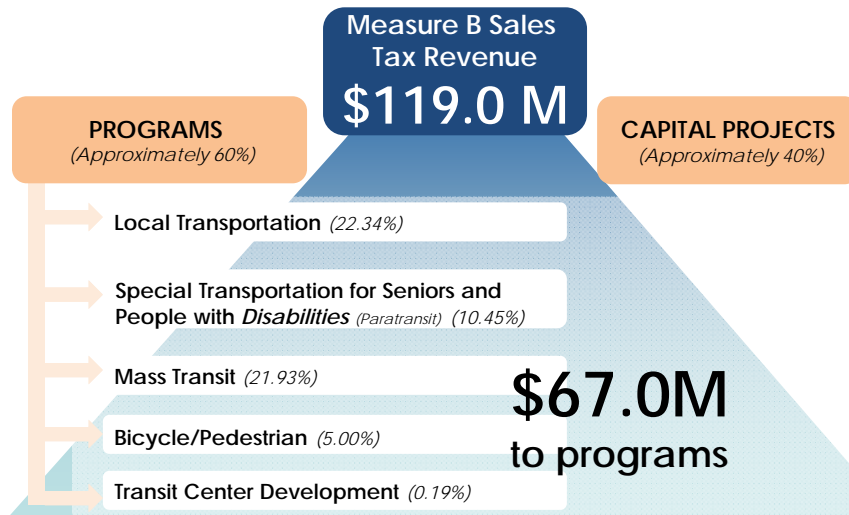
Measure B Sales Tax Revenue
$119.0 M

PROGRAMS
(Approximately 60%)

CAPITAL PROJECTS
(Approximately 40%)

Local Transportation (22.34%)

Special Transportation for Seniors and People with *Disabilities* (Paratransit) (10.45%)

Mass Transit (21.93%)

Bicycle/Pedestrian (5.00%)

Transit Center Development (0.19%)

$67.0M
to programs